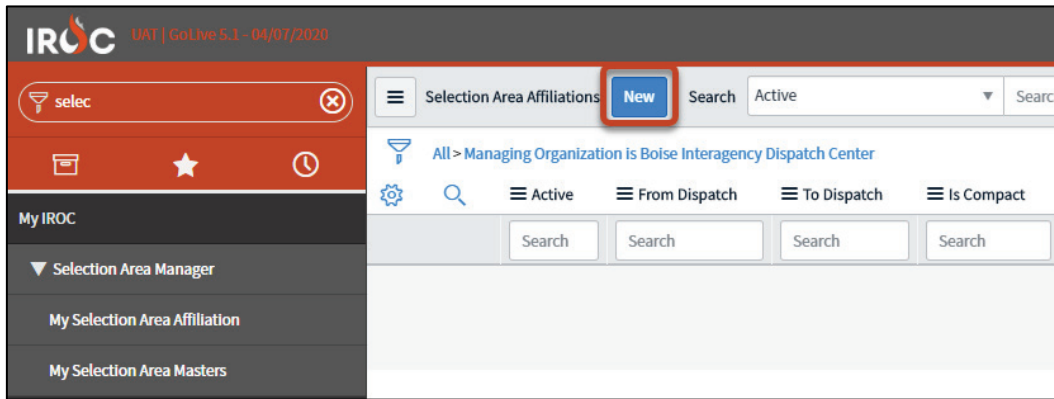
IROC UAT | GoLive 5.1 - 04/07/2020

selec

My IROC

▼ Selection Area Manager

My Selection Area Affiliation

My Selection Area Masters

Selection Area Affiliations New Search Active Searc

All > Managing Organization is Boise Interagency Dispatch Center

Active From Dispatch To Dispatch Is Compact

Search Search Search Search